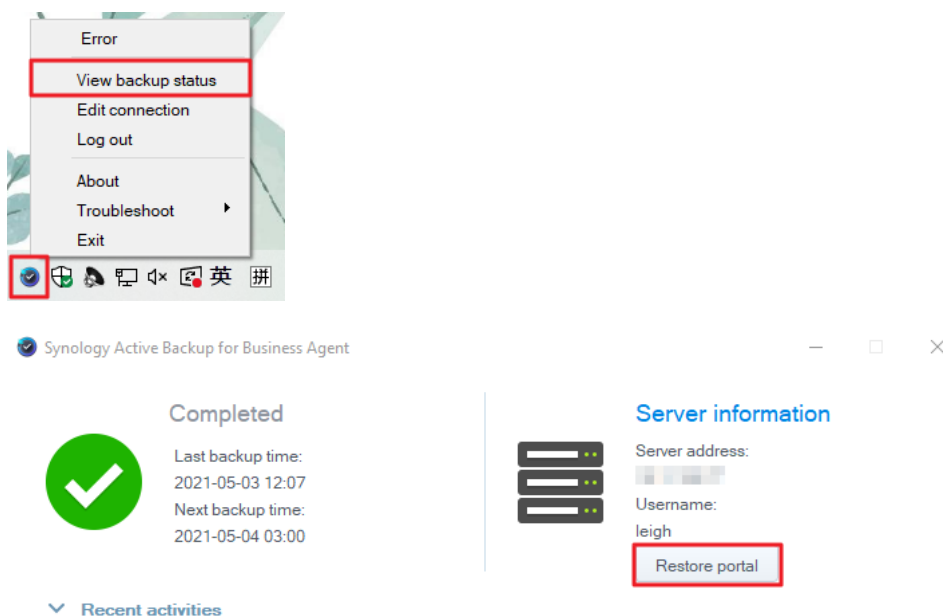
Error
View backup status
Edit connection
Log out
About
Troubleshoot
Exit

英 拼

Synology Active Backup for Business Agent

Completed
Last backup time:
2021-05-03 12:07
Next backup time:
2021-05-04 03:00

Server information
Server address:
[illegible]
Username:
leigh
Restore portal

Recent activities